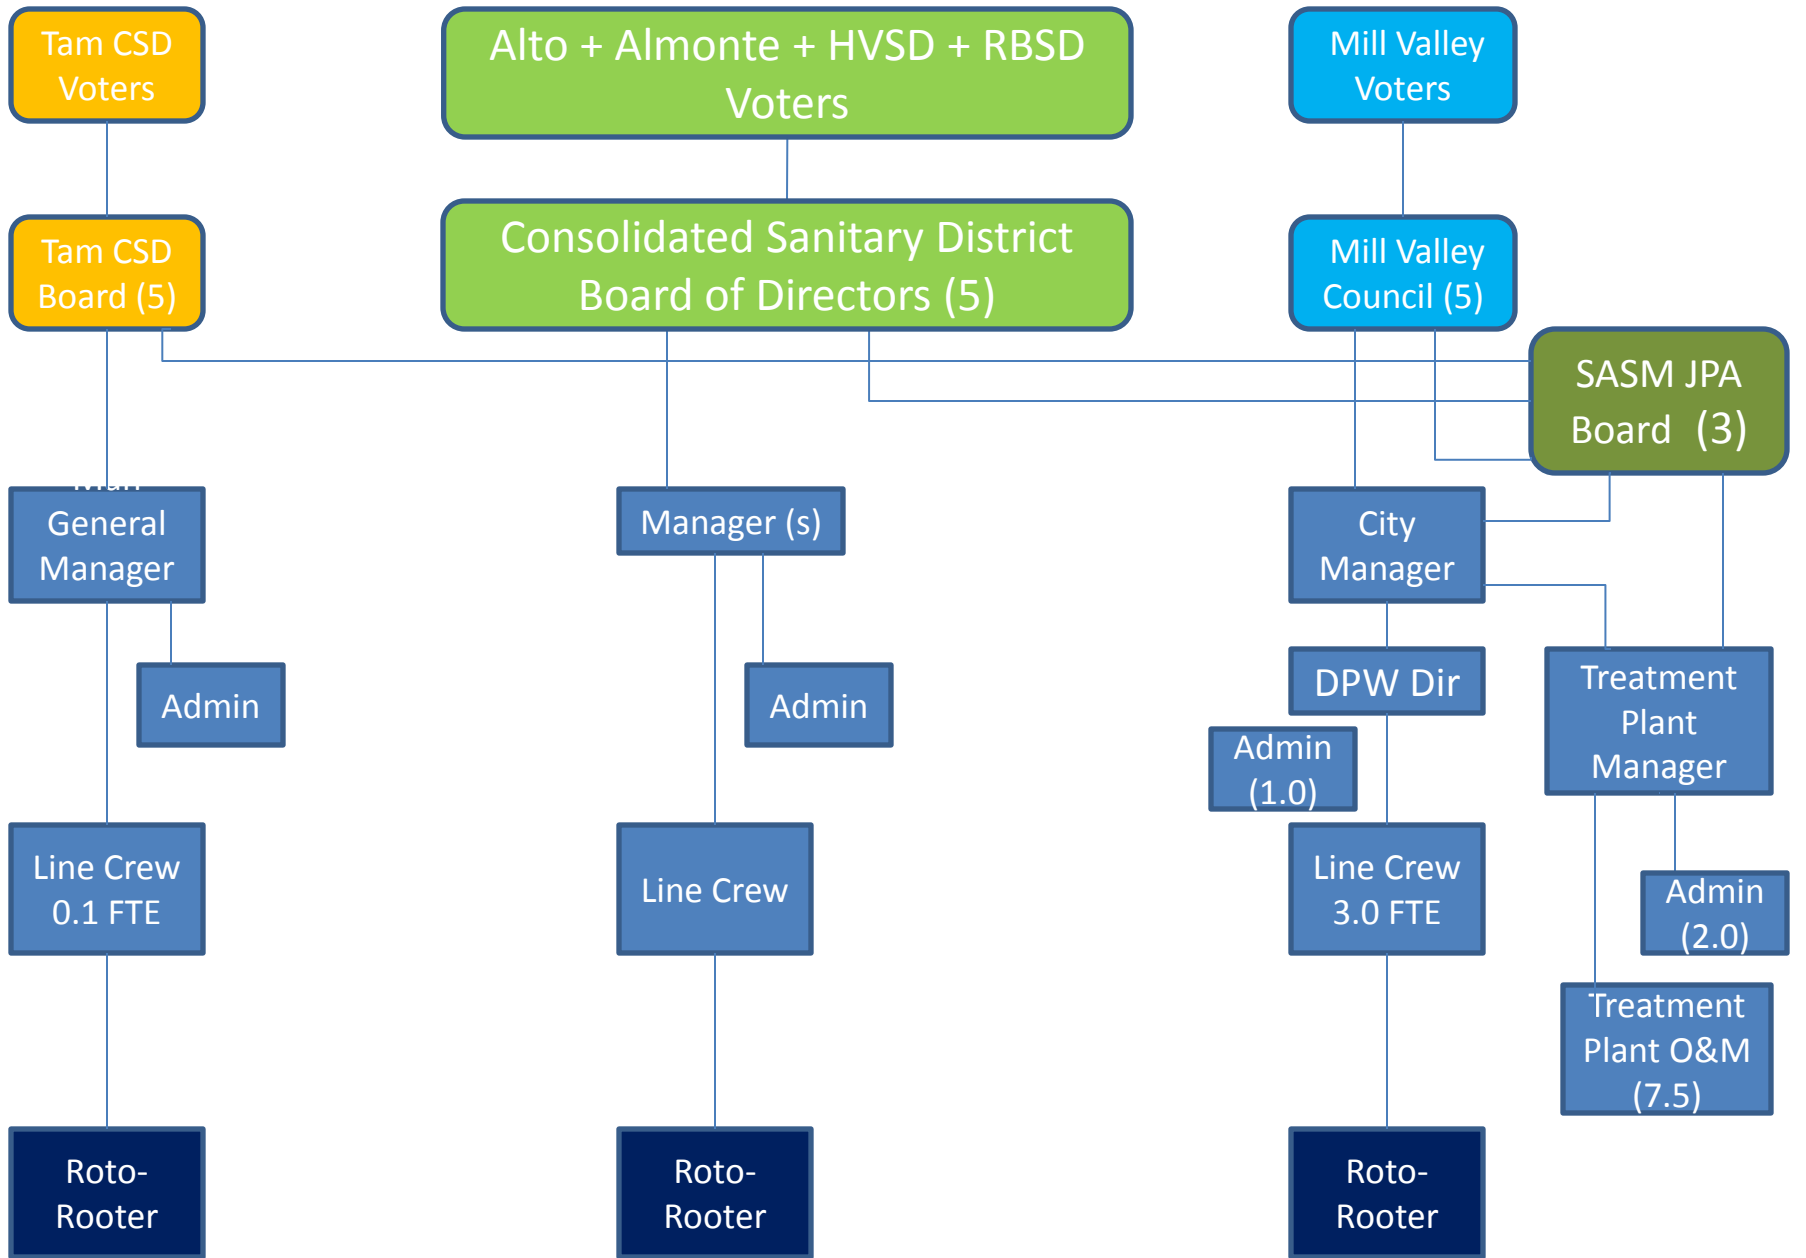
Tam CSD Voters

Alto + Almonte + HVSD + RBSD Voters

Mill Valley Voters

Tam CSD Board (5)

Consolidated Sanitary District Board of Directors (5)

Mill Valley Council (5)

SASM JPA Board (3)

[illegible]
General Manager

Manager (s)

City Manager

Admin

Admin

DPW Dir

Treatment Plant Manager

Admin (1.0)

Line Crew 0.1 FTE

Line Crew

Line Crew 3.0 FTE

Admin (2.0)

Treatment Plant O&M (7.5)

Roto-Rooter

Roto-Rooter

Roto-Rooter